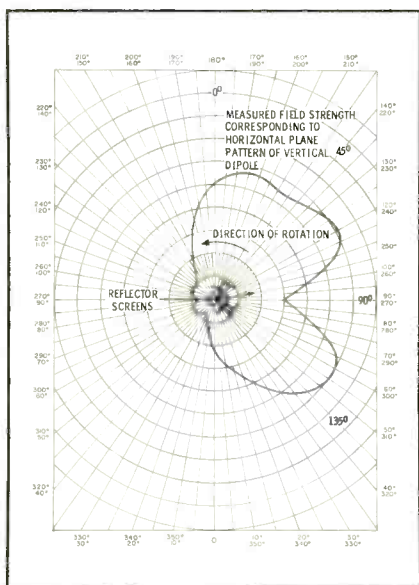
210° 150°
200° 160°
190° 170°
180°
170° 190°
160° 200°
150° 210°

220° 140°
230° 130°
240° 120°
250° 110°
260° 100°
270° 90°
280° 80°
290° 70°
300° 60°
310° 50°
320° 40°

140° 220°
130° 230°
120° 240°
250°
100° 260°
90° 270°
80° 280°
70° 290°
60° 300°
50° 310°
40° 320°

0°

MEASURED FIELD STRENGTH CORRESPONDING TO HORIZONTAL PLANE PATTERN OF VERTICAL DIPOLE

45°

DIRECTION OF ROTATION

REFLECTOR SCREENS

90°

135°

330° 30°
340° 20°
350° 10°
0
10° 350°
20° 340°
30° 330°